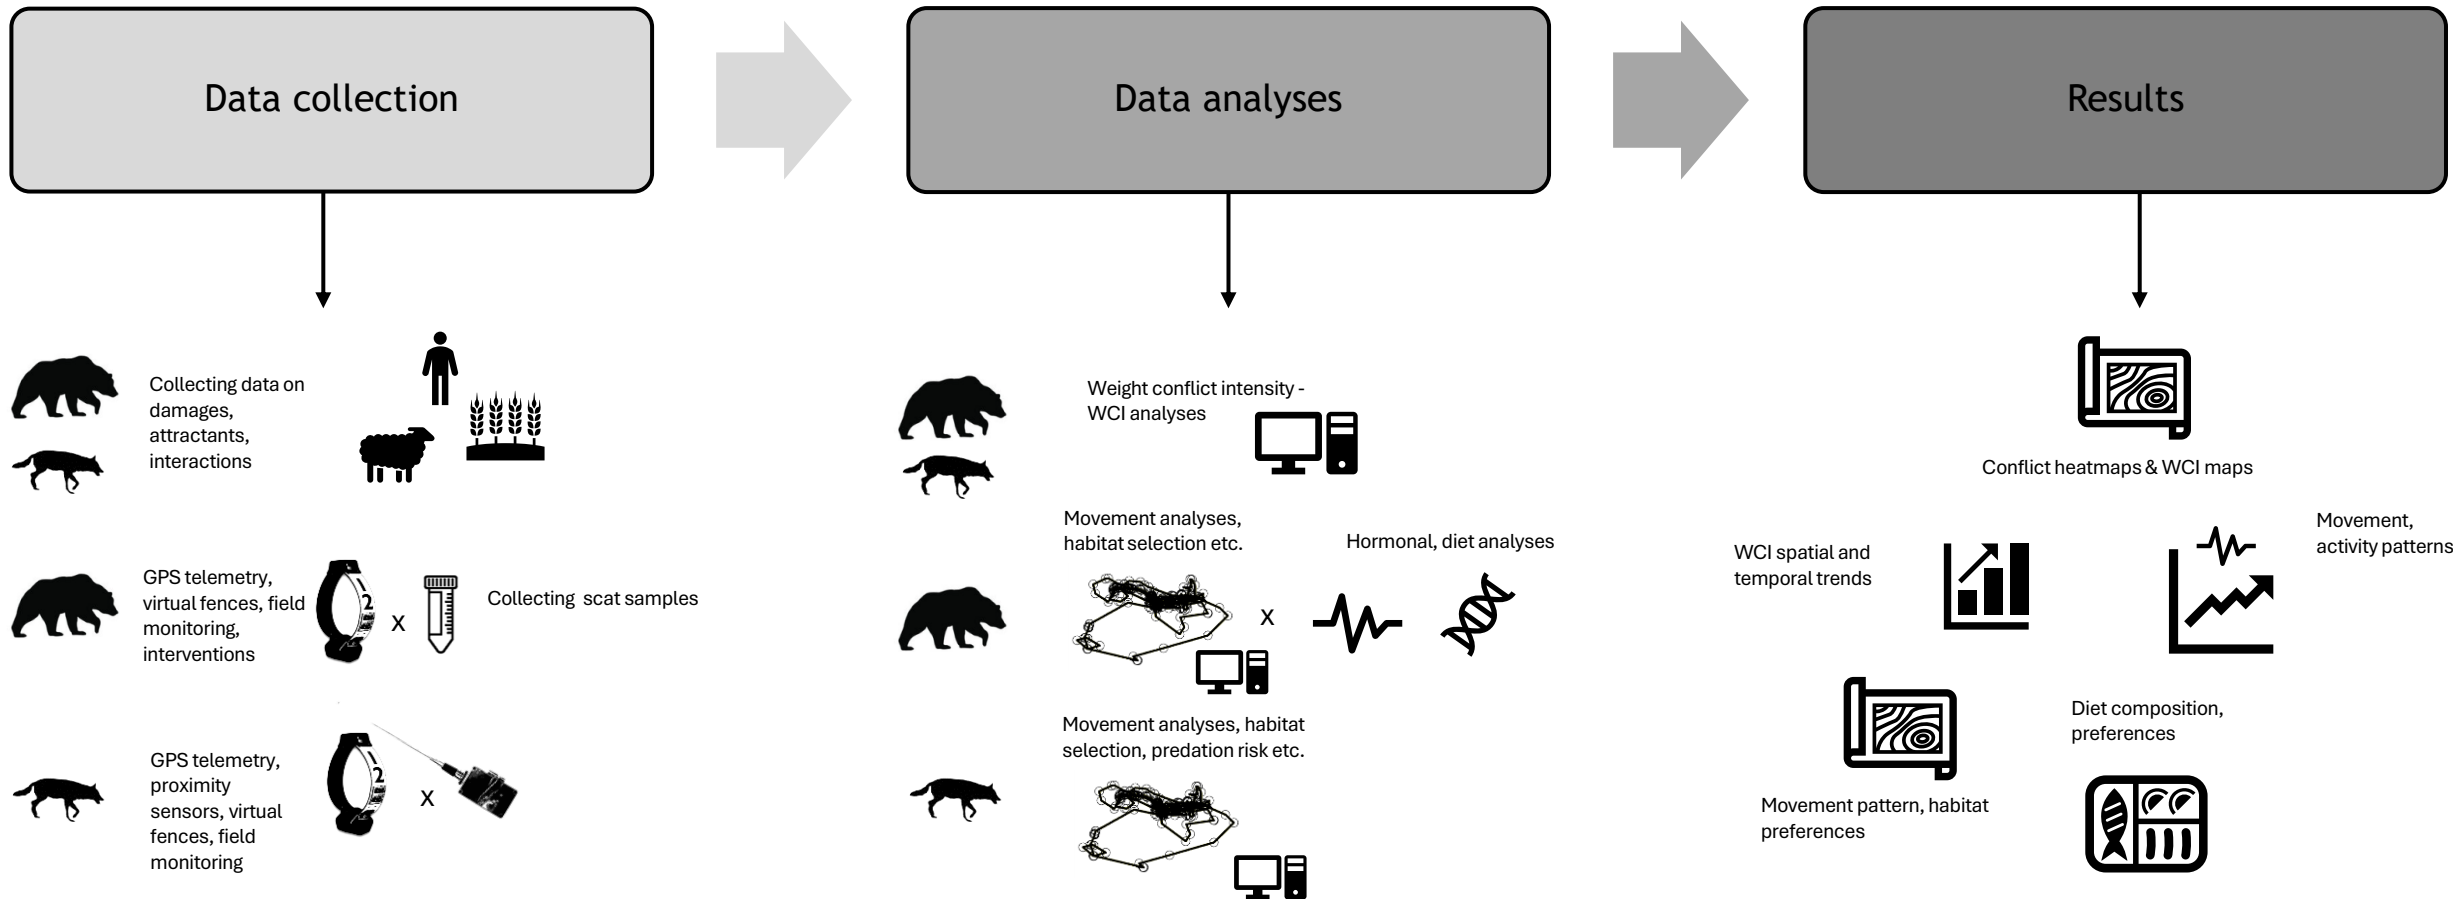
Data collection

Data analyses

Results

Collecting data on damages, attractants, interactions

GPS telemetry, virtual fences, field monitoring, interventions

Collecting scat samples

GPS telemetry, proximity sensors, virtual fences, field monitoring

x

x

Weight conflict intensity - WCI analyses

Movement analyses, habitat selection etc.

Hormonal, diet analyses

x

Movement analyses, habitat selection, predation risk etc.

Conflict heatmaps & WCI maps

WCI spatial and temporal trends

Movement, activity patterns

Diet composition, preferences

Movement pattern, habitat preferences